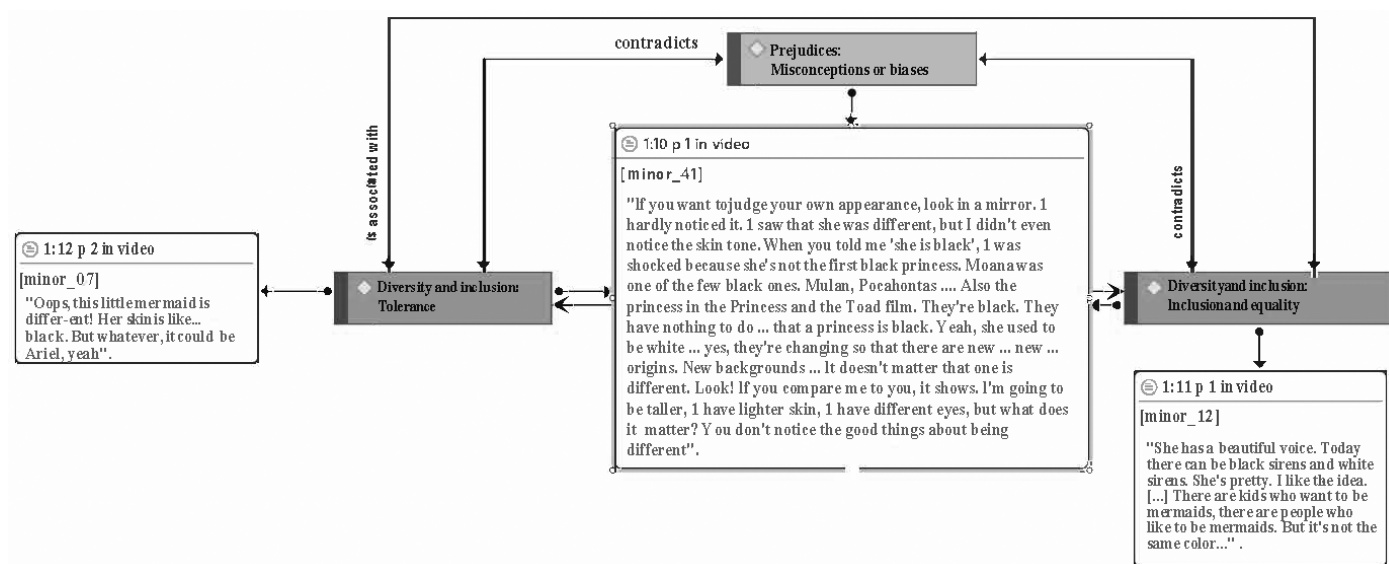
contradicts

Prejudices: Misconceptions or biases

is associated with

1:10 p 1 in video

[minor_41]

"If you want tojudge your own appearance, look in a mirror. 1 hardly noticed it. 1 saw that she was different, but I didn't even notice the skin tone. When you told me 'she is black', 1 was shocked because she's not the first black princess. Moanawas one of the few black ones. Mulan, Pocahontas .... Also the princess in the Princess and the Toad film. They're black. They have nothing to do ... that a princess is black. Yeah, she used to be white ... yes, they're changing so that there are new ... new ... origins. New backgrounds ... It doesn't matter that one is different. Look! If you compare me to you, it shows. I'm going to be taller, 1 have lighter skin, 1 have different eyes, but what does it matter? You don't notice the good things about being different".

contradicts

1:12 p 2 in video

[minor_07]

"Oops, this little mermaid is differ-ent! Her skin is like... black. But whatever, it could be Ariel, yeah".

Diversity and inclusion: Tolerance

Diversityand inclusion: Inclusionand equality

1:11 p 1 in video

[minor_12]

"She has a beautiful voice. Today there can be black sirens and white sirens. She's pretty. I like the idea. [...] There are kids who want to be mermaids, there are people who like to be mermaids. But it's not the same color...".